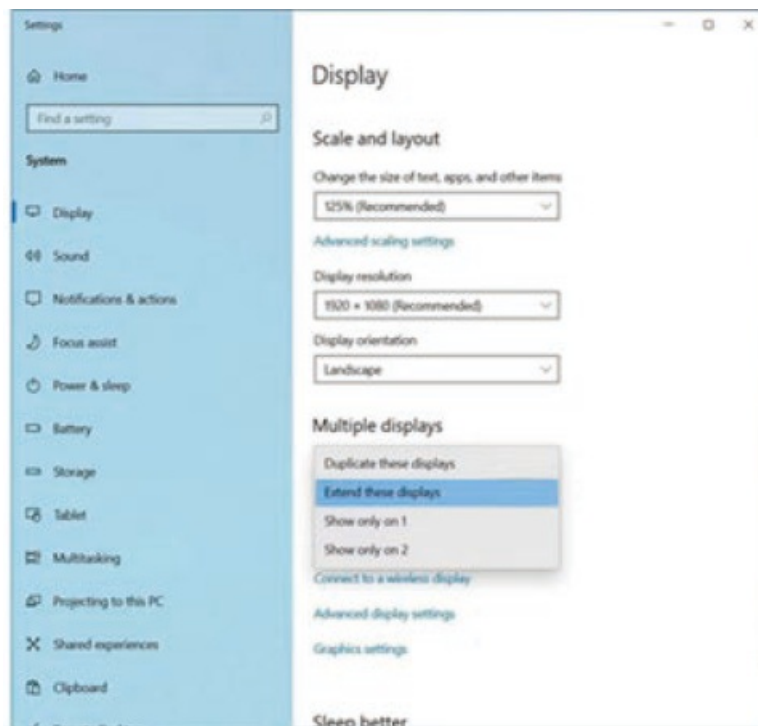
Settings

Home

Find a setting

System

Display

Sound

Notifications & actions

Focus assist

Power & sleep

Battery

Storage

Tablet

Multitasking

Projecting to this PC

Shared experiences

Clipboard

Display

Scale and layout

Change the size of text, apps, and other items

125% (Recommended)

Advanced scaling settings

Display resolution

1920 × 1080 (Recommended)

Display orientation

Landscape

Multiple displays

Duplicate these displays

Extend these displays

Show only on 1

Show only on 2

Connect to a wireless display

Advanced display settings

Graphics settings

Sleep better